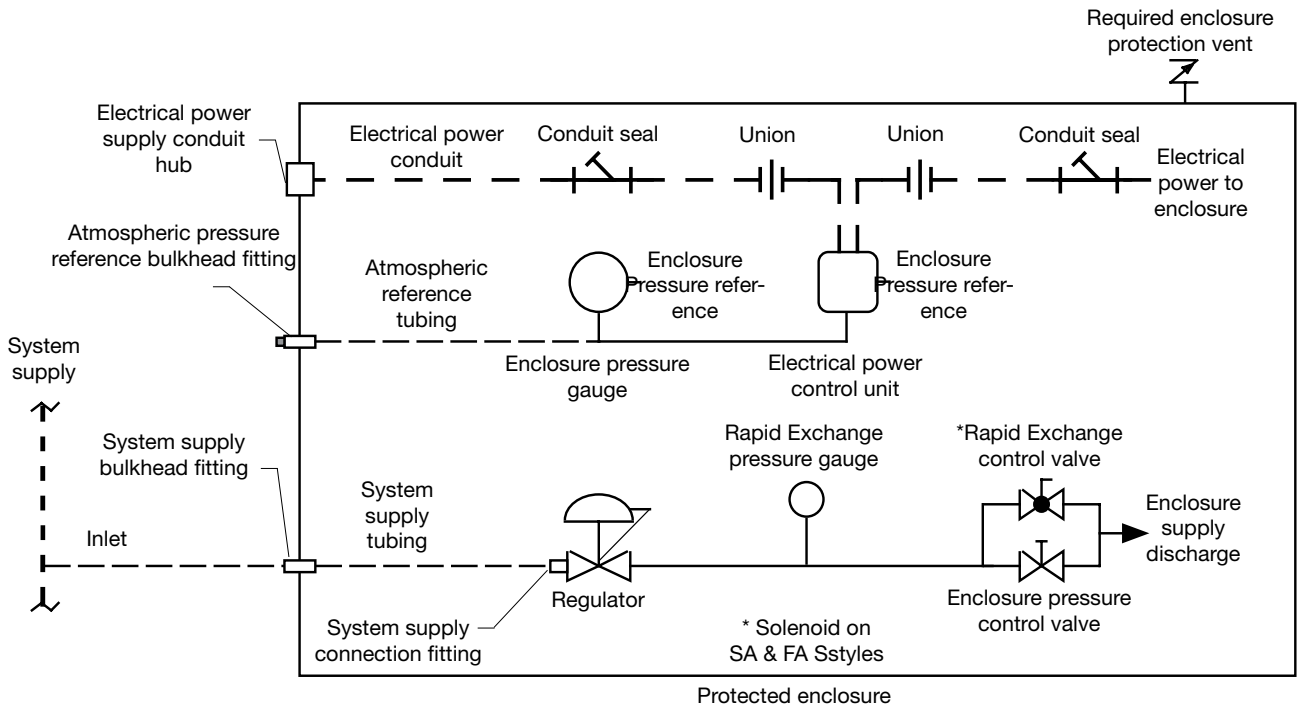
Required enclosure protection vent

Electrical power supply conduit hub

Electrical power conduit

Conduit seal

Union

Union

Conduit seal

Electrical power to enclosure

Atmospheric pressure reference bulkhead fitting

Atmospheric reference tubing

Enclosure Pressure reference

Enclosure Pressure reference

Enclosure pressure gauge

Electrical power control unit

System supply

System supply bulkhead fitting

Rapid Exchange pressure gauge

*Rapid Exchange control valve

System supply tubing

Inlet

Enclosure supply discharge

Regulator

Enclosure pressure control valve

System supply connection fitting

* Solenoid on SA & FA Sstyles

Protected enclosure